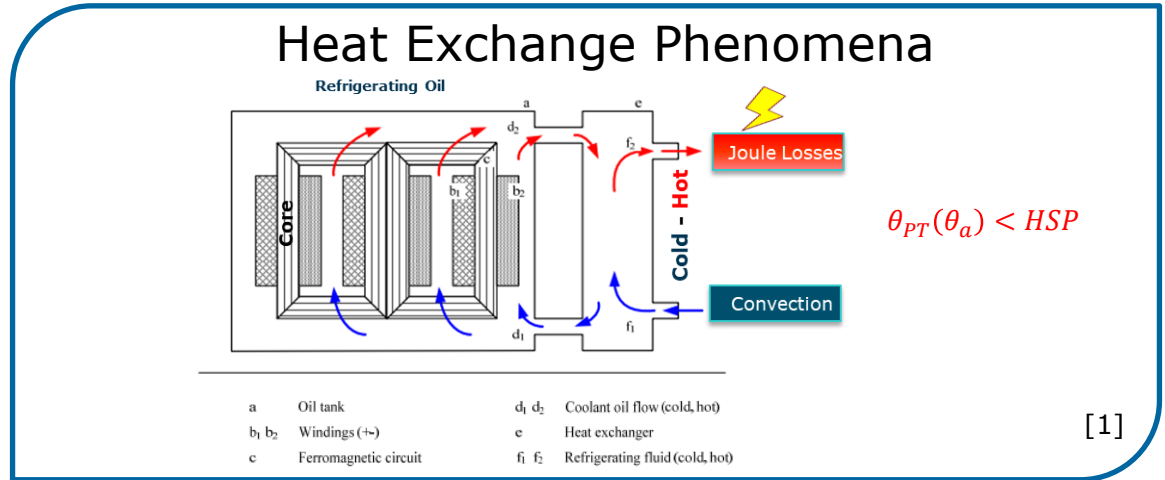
Heat Exchange Phenomena

Refrigerating Oil

a

e

$d_2$

$f_2$

c

$b_1$

$b_2$

Core

Cold - Hot

Joule Losses

Convection

$d_1$

$f_1$

$\theta_{PT}(\theta_a) < HSP$

| | | | |
|---|---|---|---|
| a | Oil tank | $d_1$ $d_2$ | Coolant oil flow (cold, hot) |
| $b_1$ $b_2$ | Windings (+-) | e | Heat exchanger |
| c | Ferromagnetic circuit | $f_1$ $f_2$ | Refrigerating fluid (cold, hot) |

[1]